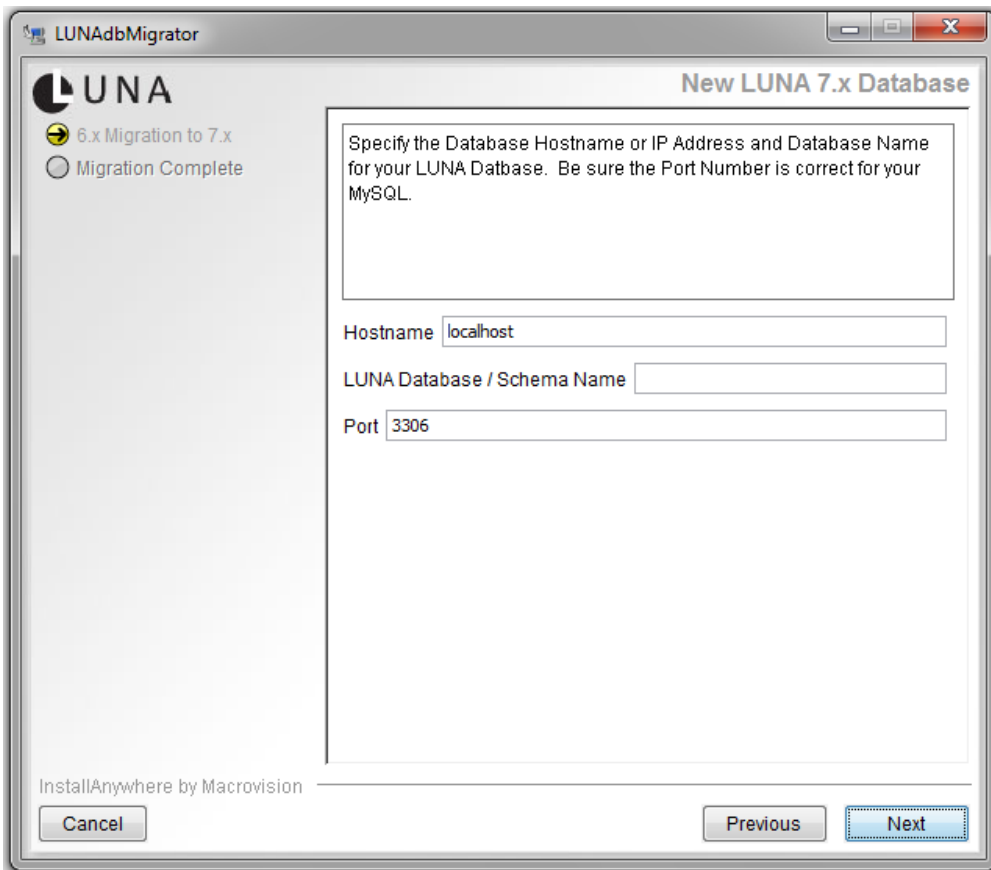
LUNAdbMigrator

LUNA

New LUNA 7.x Database

6.x Migration to 7.x
Migration Complete

Specify the Database Hostname or IP Address and Database Name for your LUNA Datbase. Be sure the Port Number is correct for your MySQL.

Hostname localhost

LUNA Database / Schema Name

Port 3306

InstallAnywhere by Macrovision

Cancel

Previous

Next